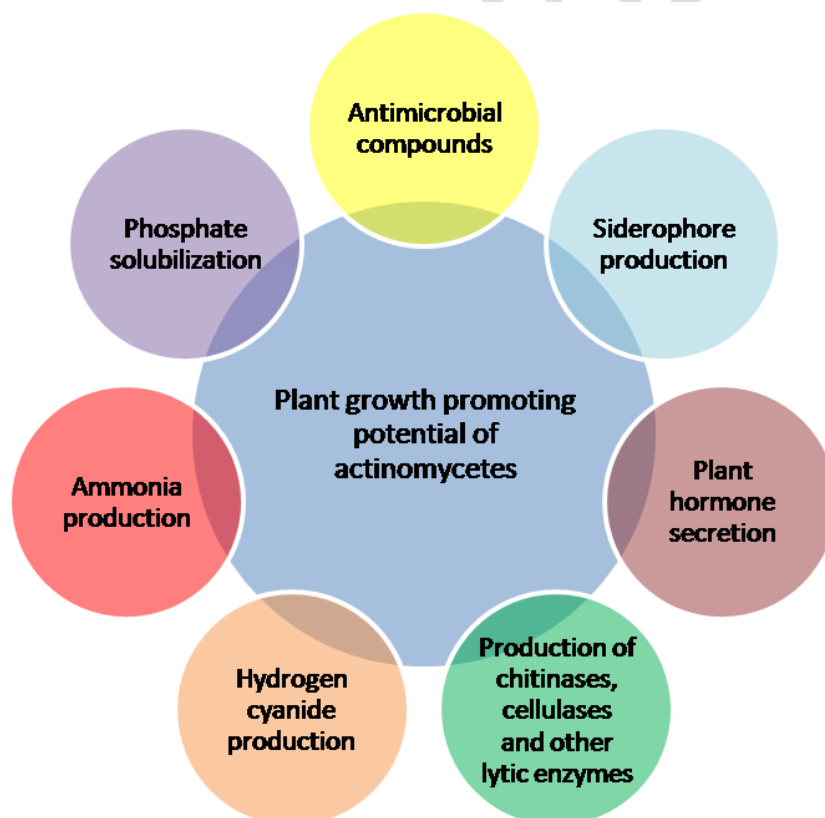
Antimicrobial compounds

Phosphate solubilization

Siderophore production

Plant growth promoting potential of actinomycetes

Ammonia production

Plant hormone secretion

Hydrogen cyanide production

Production of chitinases, cellulases and other lytic enzymes